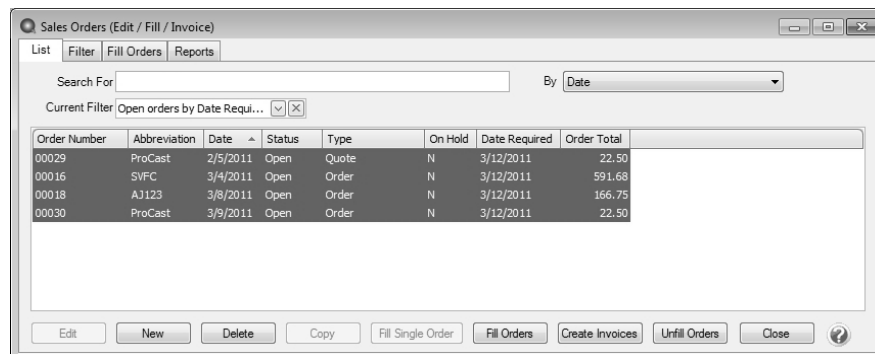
Sales Orders (Edit / Fill / Invoice)

List | Filter | Fill Orders | Reports

Search For
By Date
Current Filter Open orders by Date Requi...

| Order Number | Abbreviation | Date | Status | Type | On Hold | Date Required | Order Total |
|---|---|---|---|---|---|---|---|
| 00029 | ProCast | 2/5/2011 | Open | Quote | N | 3/12/2011 | 22.50 |
| 00016 | SVFC | 3/4/2011 | Open | Order | N | 3/12/2011 | 591.68 |
| 00018 | AJ123 | 3/8/2011 | Open | Order | N | 3/12/2011 | 166.75 |
| 00030 | ProCast | 3/9/2011 | Open | Order | N | 3/12/2011 | 22.50 |

Edit | New | Delete | Copy | Fill Single Order | Fill Orders | Create Invoices | Unfill Orders | Close